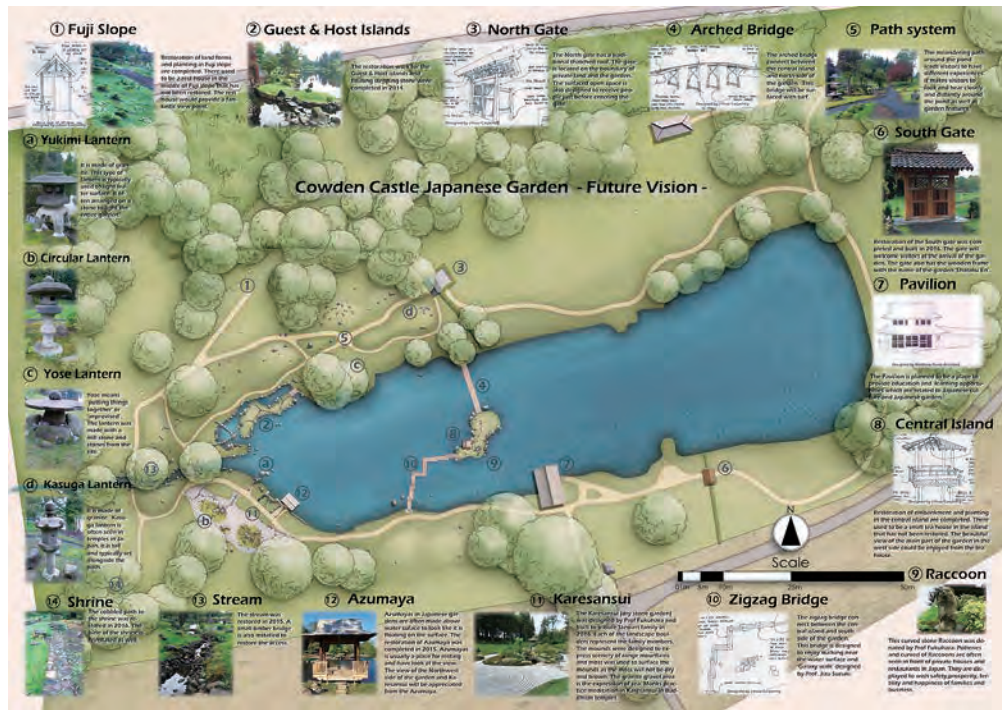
① Fuji Slope

Restoration of land forms and planting in Fuji slope are completed. There used to be Japanese maples in the woods of Fuji slope that has not been restored. The rest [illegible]

② Guest & Host Islands

The restoration work for the Guest & Host islands and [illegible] completed in 2014.

③ North Gate

The North gate has a traditional shaped roof. The gate is located on the boundary of private land and the garden. The surfaced open space is also designed to receive people before entering the gate.

④ Arched Bridge

The arched bridge connects between the central island and north side of the garden. This bridge will be surfaced with turf.

⑤ Path system

The meandering path around the pond allows people to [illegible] different experience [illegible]

ⓐ Yukimi Lantern

It is made of granite. This type of lantern is popularly used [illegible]

ⓑ Circular Lantern

Ⓒ Yose Lantern

Yose means 'putting things together' or 'improvised'. The lantern was made with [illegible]

ⓓ Kasuga Lantern

It is made of granite. Kasuga lantern is often seen in temples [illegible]

Cowden Castle Japanese Garden - Future Vision -

⑥ South Gate

Restoration of the South gate was completed and built in 2016. The gate will welcome visitors at the arrival of the garden. The gate will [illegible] with the name of the garden 'Shinobu En'.

⑦ Pavilion

The Pavilion is planned to be a place to provide education and learning opportunities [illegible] Japanese culture and Japanese garden.

⑧ Central Island

Restoration of embankment and planting in the central island are completed. There used to be a small tea house in the island that has not been restored. The beautiful view of the main part of the garden in the west side could be enjoyed from the tea house.

N

Scale

0 5m 10m 20m 30m

⑭ Shrine

The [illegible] path to the shrine was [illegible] in 2016. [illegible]

⑬ Stream

The stream was restored in 2015. A small timber bridge is also installed to restore the access.

⑫ Azumaya

Azumaya in Japanese gardens are often made above water surface to look like it is floating on the surface. The restoration of Azumaya was completed in 2015. Azumaya is usually a place for resting and have look at the view. The view of the Karesansui side of the garden and Karesansui will be appreciated from the Azumaya.

⑪ Karesansui

The Karesansui (dry stone garden) was designed by Prof Fukuhara and built by a Dutch-Japanese family in 2016. Each of the landscape boulders represent the family members. The mounds were designed to express scenery of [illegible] mountains and moss was used to surface the mounds as the moss will not be dry and brown. The granite gravel area is the expression of sea. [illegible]

⑩ Zigzag Bridge

The zigzag bridge connects between the central island and south side of the garden. This bridge is designed to enjoy walking near the water surface and 'strong walk' designed by Prof. Jiro Suzuki.

⑨ Raccoon

This curved stone Raccoon was donated by Prof Fukuhara. Potteries and curved of Raccoons are often seen in front of private houses and restaurants in Japan. They are displayed to wish safety prosperity, fertility and happiness of families and business.